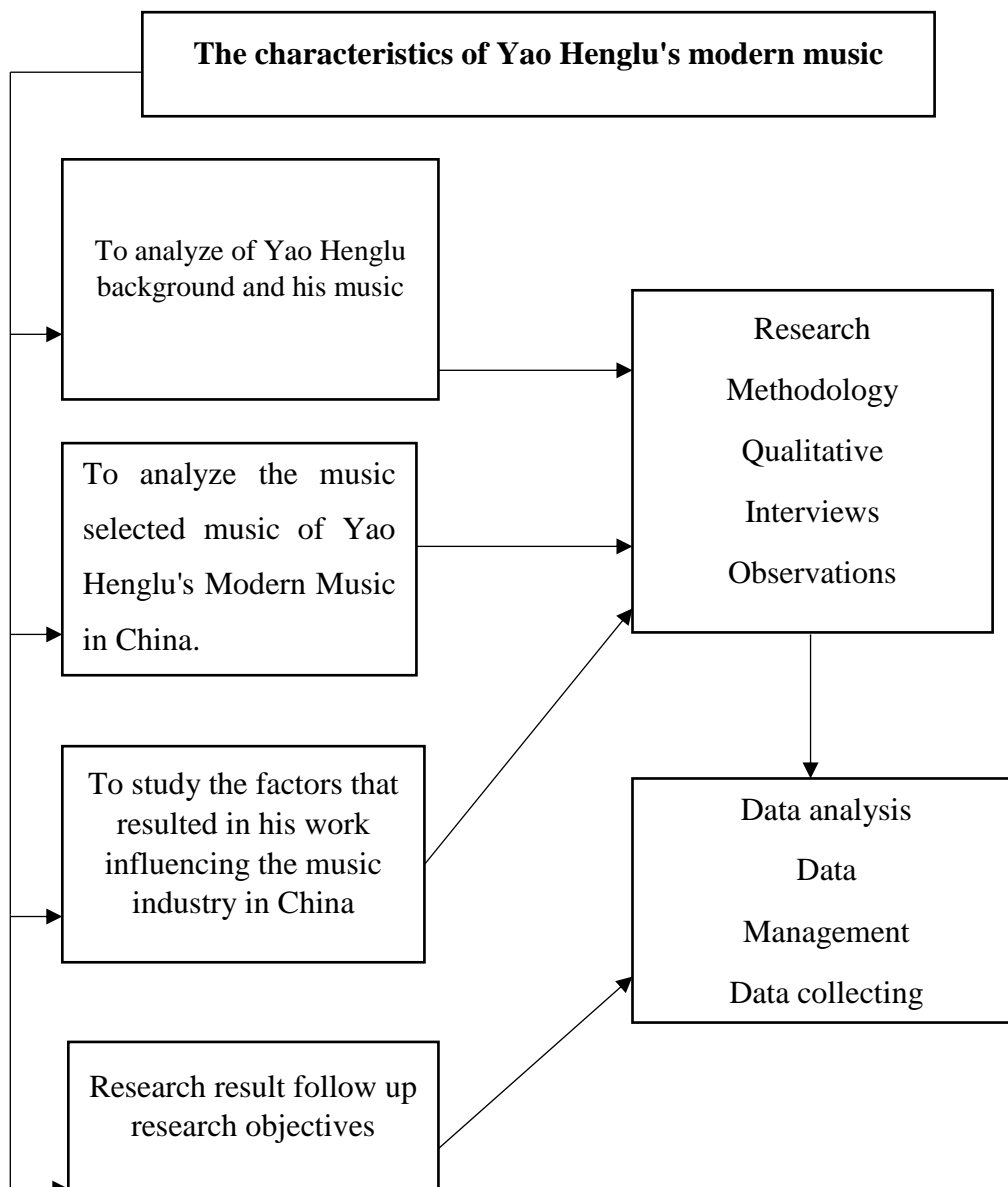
The characteristics of Yao Henglu's modern music

To analyze of Yao Henglu background and his music

To analyze the music selected music of Yao Henglu's Modern Music in China.

To study the factors that resulted in his work influencing the music industry in China

Research result follow up research objectives

Research

Methodology

Qualitative

Interviews

Observations

Data analysis

Data

Management

Data collecting